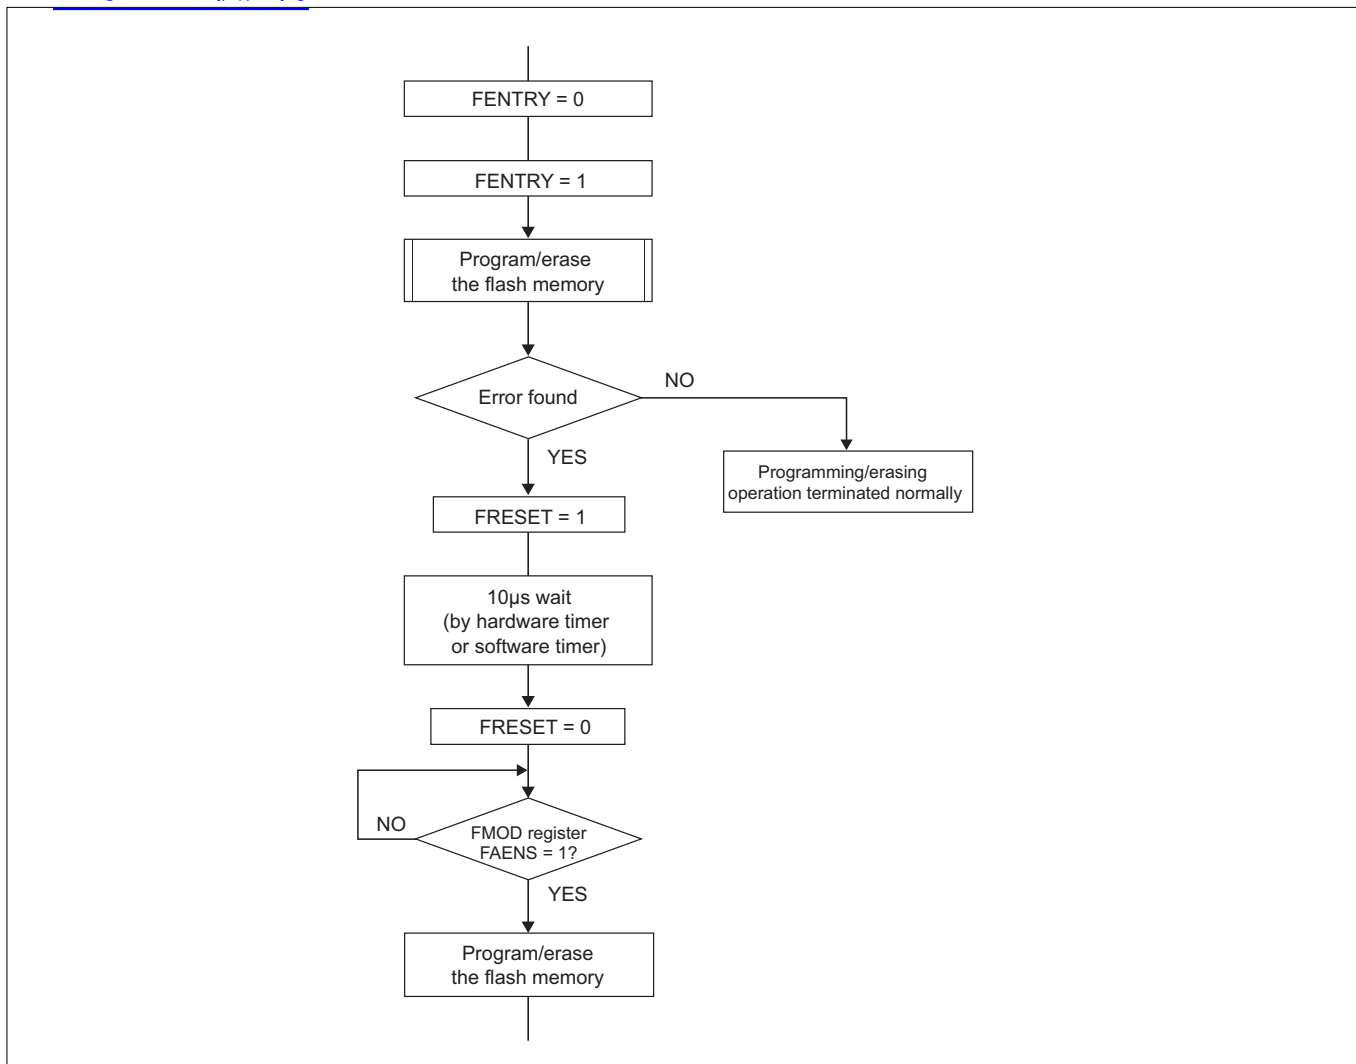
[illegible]

FENTRY = 0

FENTRY = 1

Program/erase the flash memory

Error found

NO

Programming/erasing operation terminated normally

YES

FRESET = 1

10μs wait (by hardware timer or software timer)

FRESET = 0

NO

FMOD register FAENS = 1?

YES

Program/erase the flash memory